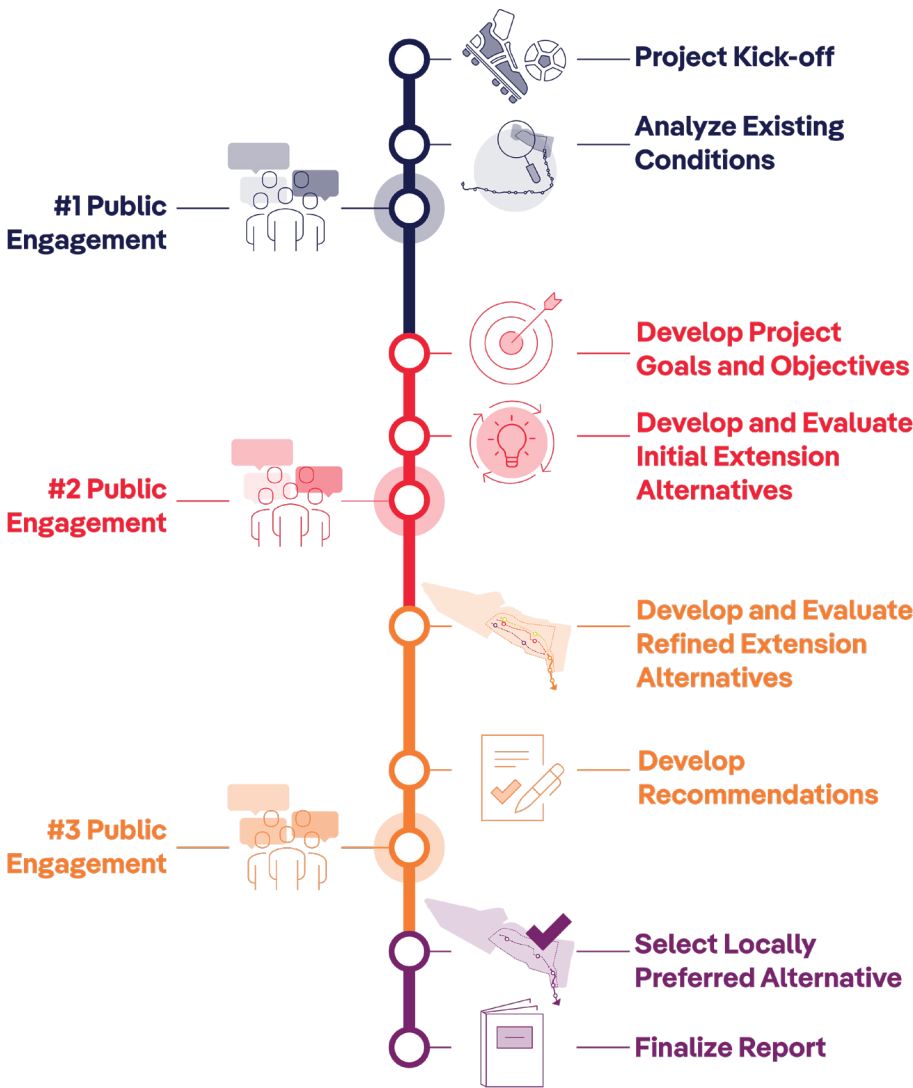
Project Kick-off

Analyze Existing Conditions

#1 Public Engagement

Develop Project Goals and Objectives

Develop and Evaluate Initial Extension Alternatives

#2 Public Engagement

Develop and Evaluate Refined Extension Alternatives

Develop Recommendations

#3 Public Engagement

Select Locally Preferred Alternative

Finalize Report